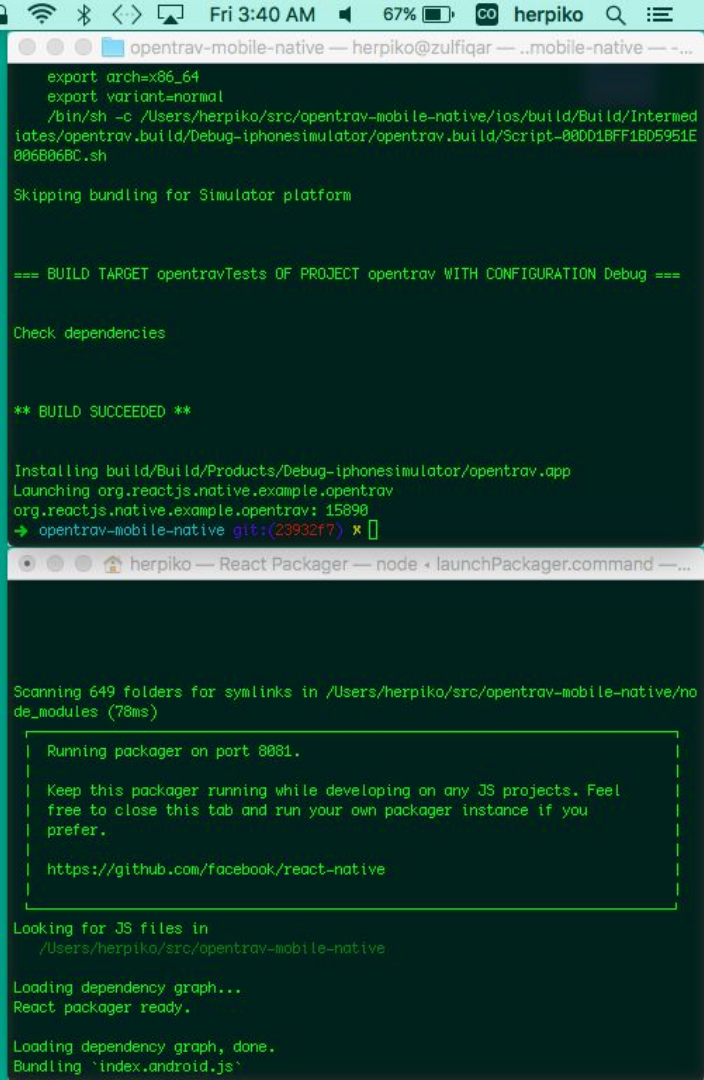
Fri 3:40 AM 67% herpiko

opentrav-mobile-native — herpiko@zulfiqar — ..mobile-native — -...

export arch=x86_64
export variant=normal
/bin/sh -c /Users/herpiko/src/opentrav-mobile-native/ios/build/Build/Intermediates/opentrav.build/Debug-iphonesimulator/opentrav.build/Script-00DD1BFF1BD5951E006B06BC.sh

Skipping bundling for Simulator platform

=== BUILD TARGET opentravTests OF PROJECT opentrav WITH CONFIGURATION Debug ===

Check dependencies

** BUILD SUCCEEDED **

Installing build/Build/Products/Debug-iphonesimulator/opentrav.app
Launching org.reactjs.native.example.opentrav
org.reactjs.native.example.opentrav: 15890
➜ opentrav-mobile-native git:(23932f7) ✗

herpiko — React Packager — node ◂ launchPackager.command —...

Scanning 649 folders for symlinks in /Users/herpiko/src/opentrav-mobile-native/node_modules (78ms)

| Running packager on port 8081. |
| |
| Keep this packager running while developing on any JS projects. Feel |
| free to close this tab and run your own packager instance if you |
| prefer. |
| |
| https://github.com/facebook/react-native |
| |

Looking for JS files in
/Users/herpiko/src/opentrav-mobile-native

Loading dependency graph...
React packager ready.

Loading dependency graph, done.
Bundling `index.android.js`